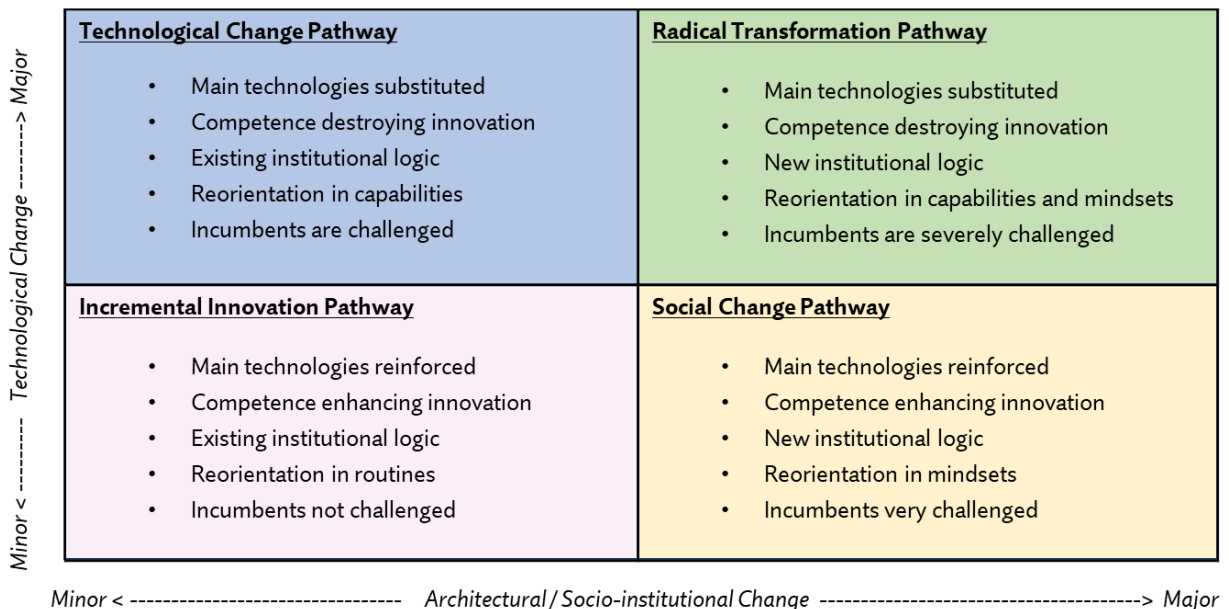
Minor < ---------- Technological Change ----------> Major

| **Technological Change Pathway** • Main technologies substituted • Competence destroying innovation • Existing institutional logic • Reorientation in capabilities • Incumbents are challenged | **Radical Transformation Pathway** • Main technologies substituted • Competence destroying innovation • New institutional logic • Reorientation in capabilities and mindsets • Incumbents are severely challenged |
|---|---|
| **Incremental Innovation Pathway** • Main technologies reinforced • Competence enhancing innovation • Existing institutional logic • Reorientation in routines • Incumbents not challenged | **Social Change Pathway** • Main technologies reinforced • Competence enhancing innovation • New institutional logic • Reorientation in mindsets • Incumbents very challenged |

Minor < -------------------------------- Architectural / Socio-institutional Change --------------------------------------> Major